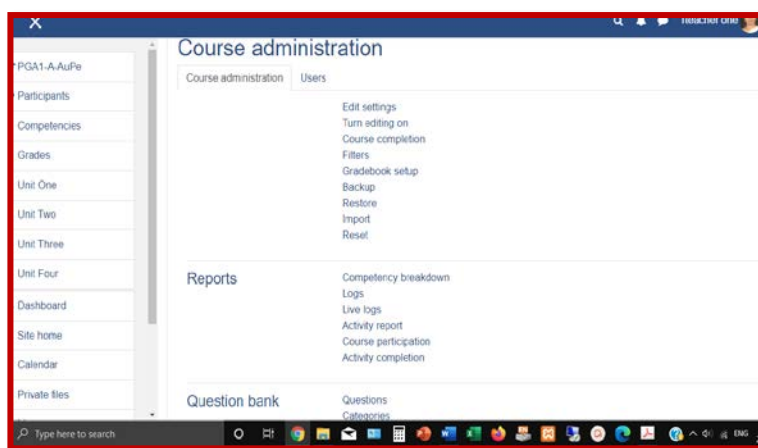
X

Teacher One

PGA1-A-AuPe
Participants
Competencies
Grades
Unit One
Unit Two
Unit Three
Unit Four
Dashboard
Site home
Calendar
Private files

Course administration

Course administration
Users

Edit settings
Turn editing on
Course completion
Filters
Gradebook setup
Backup
Restore
Import
Reset

Reports

Competency breakdown
Logs
Live logs
Activity report
Course participation
Activity completion

Question bank

Questions
Categories

Type here to search

ENG